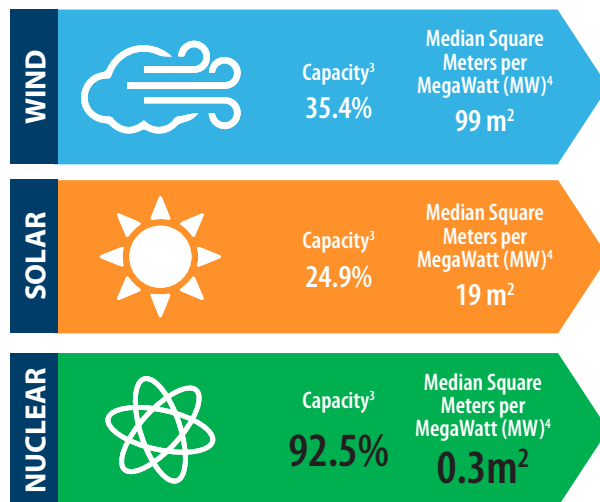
WIND

Capacity$^3$
35.4%

Median Square Meters per MegaWatt (MW)$^4$
99 m$^2$

SOLAR

Capacity$^3$
24.9%

Median Square Meters per MegaWatt (MW)$^4$
19 m$^2$

NUCLEAR

Capacity$^3$
92.5%

Median Square Meters per MegaWatt (MW)$^4$
0.3m$^2$